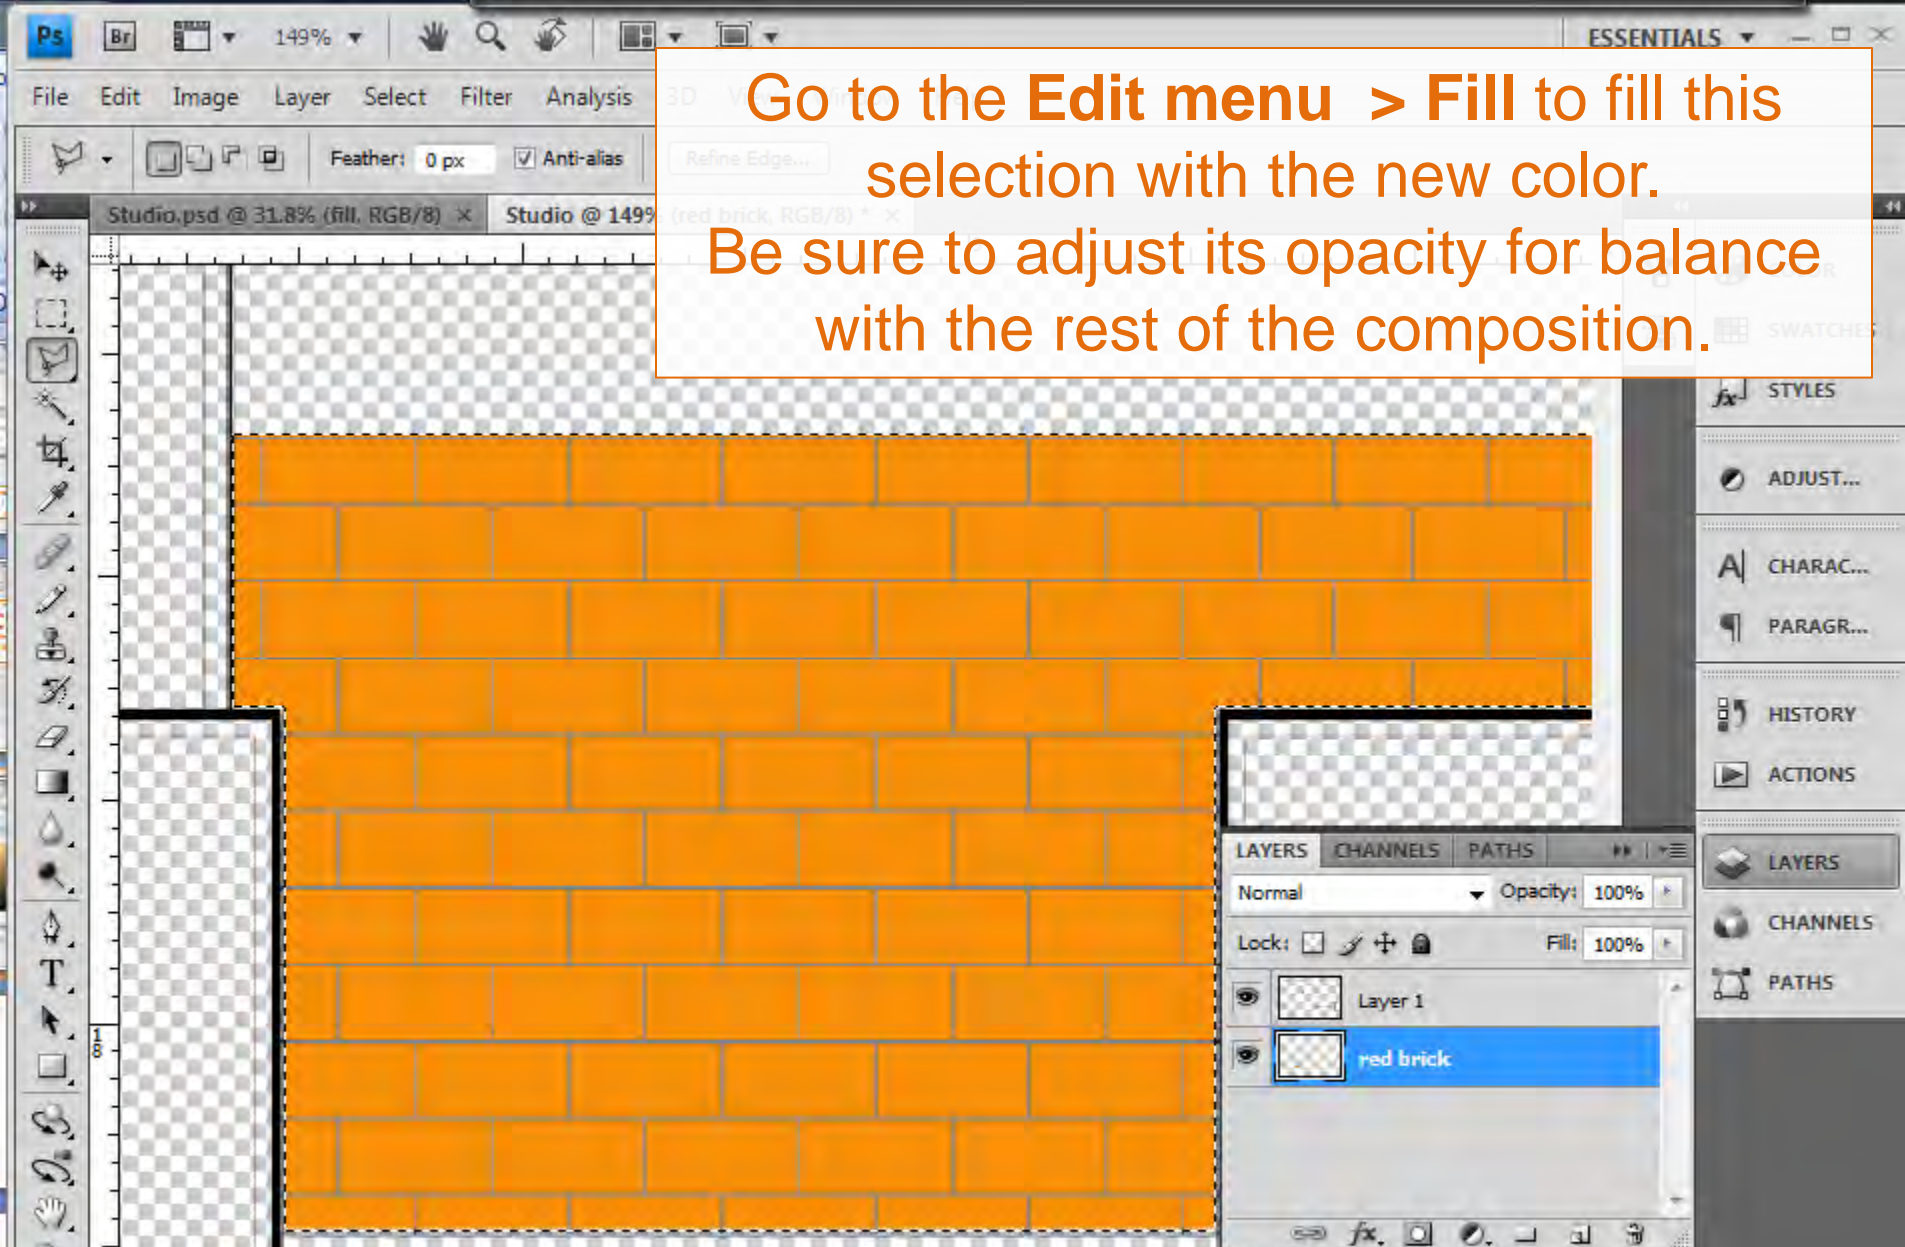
Ps Br 149% ESSENTIALS

File Edit Image Layer Select Filter Analysis

Feather: 0 px Anti-alias

Studio.psd @ 31.8% (fill, RGB/8) × Studio @ 149%

Go to the **Edit menu > Fill** to fill this selection with the new color.
Be sure to adjust its opacity for balance with the rest of the composition.

STYLES
ADJUST...
CHARAC...
PARAGR...
HISTORY
ACTIONS
LAYERS
CHANNELS
PATHS

LAYERS CHANNELS PATHS
Normal Opacity: 100%
Lock: Fill: 100%
Layer 1
red brick